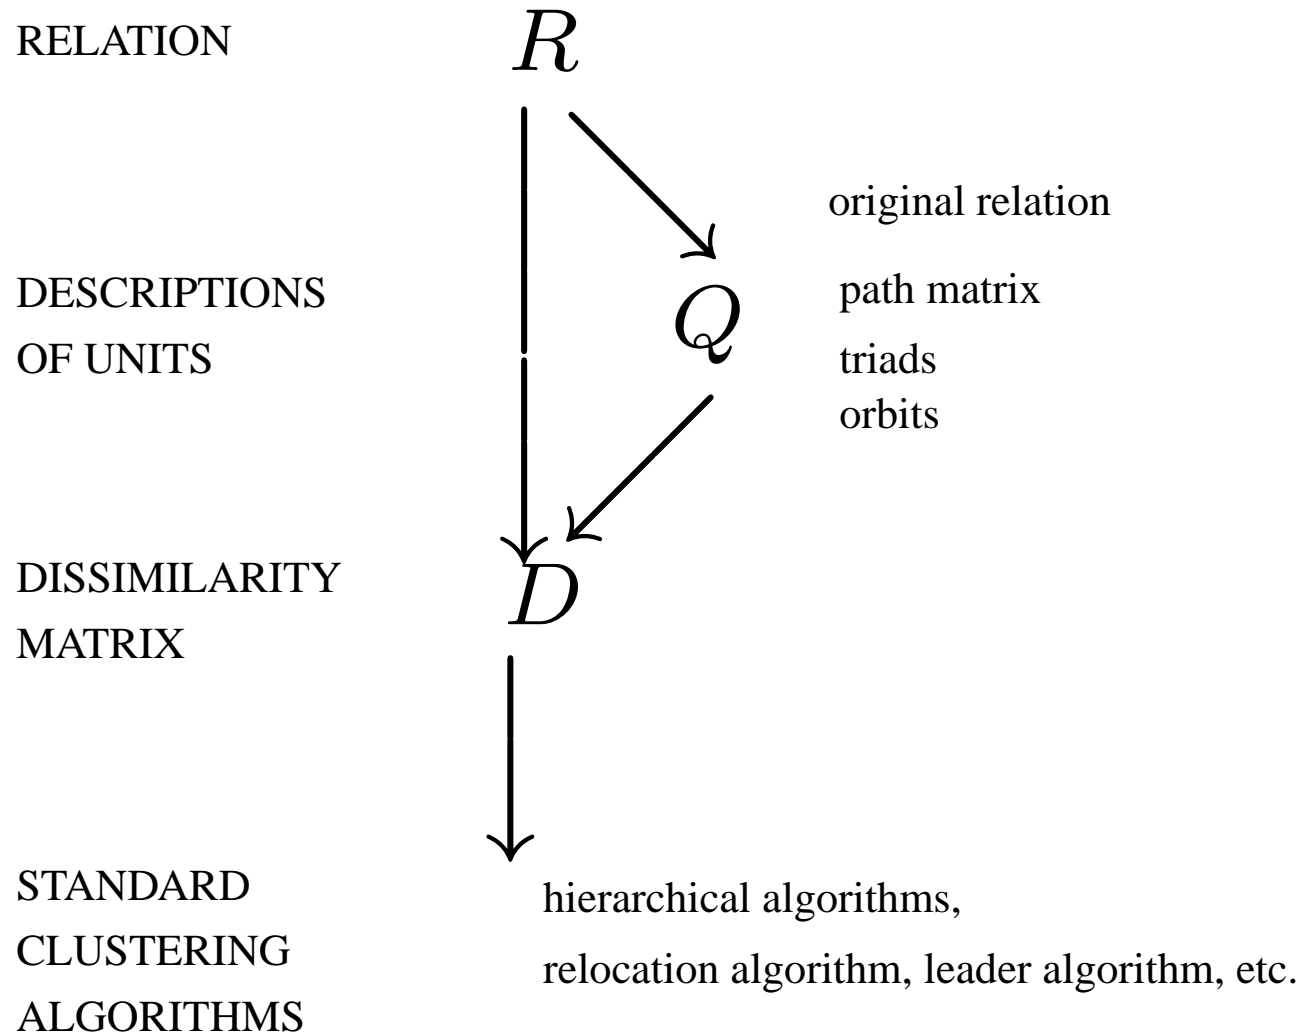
RELATION

$R$

original relation

DESCRIPTIONS OF UNITS

$Q$

path matrix
triads
orbits

DISSIMILARITY MATRIX

$D$

STANDARD CLUSTERING ALGORITHMS

hierarchical algorithms,
relocation algorithm, leader algorithm, etc.